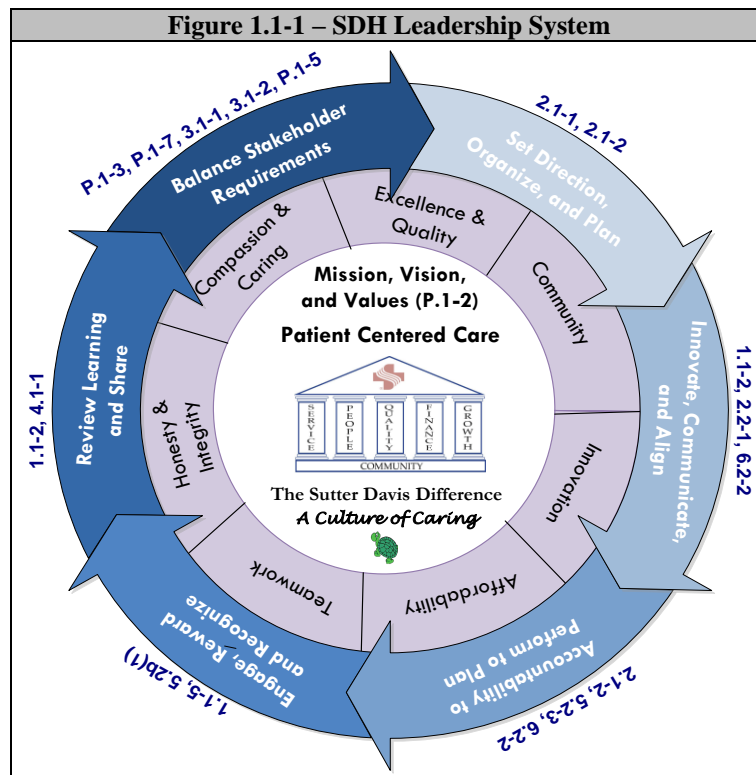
Figure 1.1-1 – SDH Leadership System

P.1-3, P.1-7, 3.1-1, 3.1-2, P.1-5

Balance Stakeholder Requirements

2.1-1, 2.1-2

Set Direction, Organize, and Plan

1.1-2, 2.2-1, 6.2-2

Innovate, Communicate, and Align

2.1-2, 5.2-3, 6.2-2

Accountability to Perform to Plan

1.1-5, 5.2b(1)

Engage, Reward and Recognize

1.1-2, 4.1-1

Review Learning and Share

Compassion & Caring

Excellence & Quality

Community

Innovation

Affordability

Teamwork

Honesty & Integrity

Mission, Vision, and Values (P.1-2)

Patient Centered Care

SERVICE PEOPLE QUALITY FINANCE GROWTH

COMMUNITY

The Sutter Davis Difference

A Culture of Caring